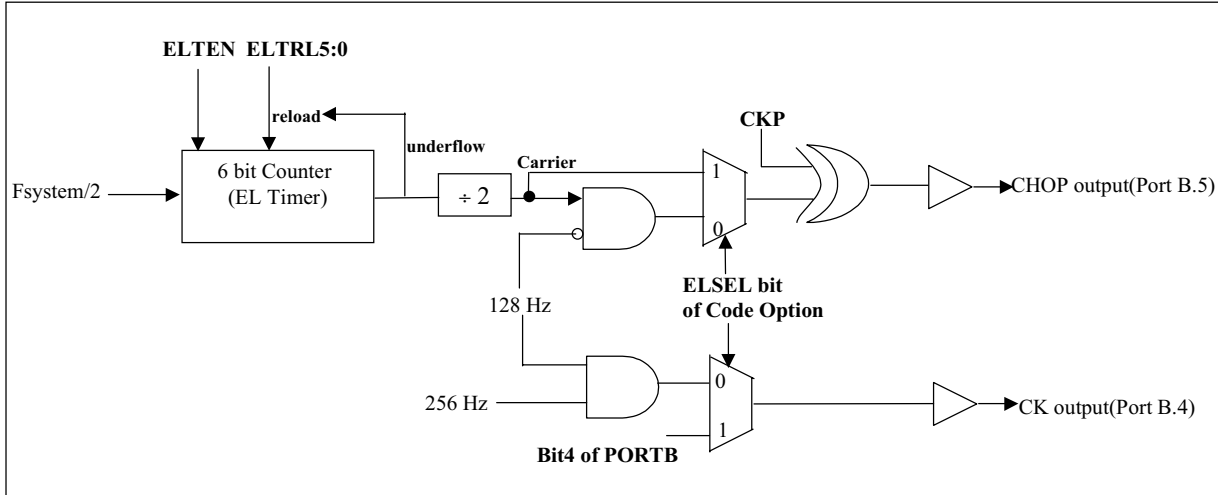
ELTEN ELTRL5:0

reload

underflow

Fsystem/2

6 bit Counter (EL Timer)

$\div 2$

Carrier

1

0

CKP

CHOP output(Port B.5)

ELSEL bit of Code Option

128 Hz

256 Hz

0

1

Bit4 of PORTB

CK output(Port B.4)